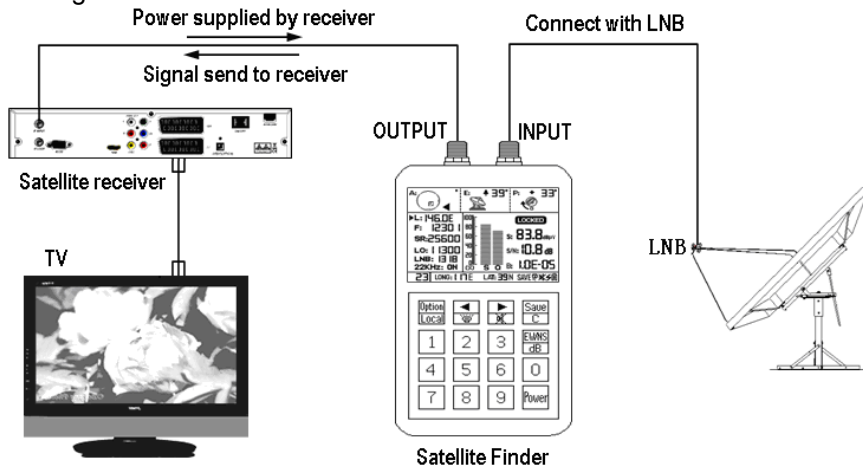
Power supplied by receiver

Signal send to receiver

Connect with LNB

OUTPUT

INPUT

Satellite receiver

TV

LNB

A:
E: 39°
P: 33°
L: 146.0E
F: 12301
SR: 25600
LO: 11300
LNB: 1318
22KHz: ON
LOCKED
S: 83.8dBuV
S/N: 10.8 dB
B: 1.0E-05
23
LONG: 117E
LAT: 39N
SAVE

Option
Local
Save
C
EWNS
dB
1
2
3
4
5
6
0
7
8
9
Power

Satellite Finder